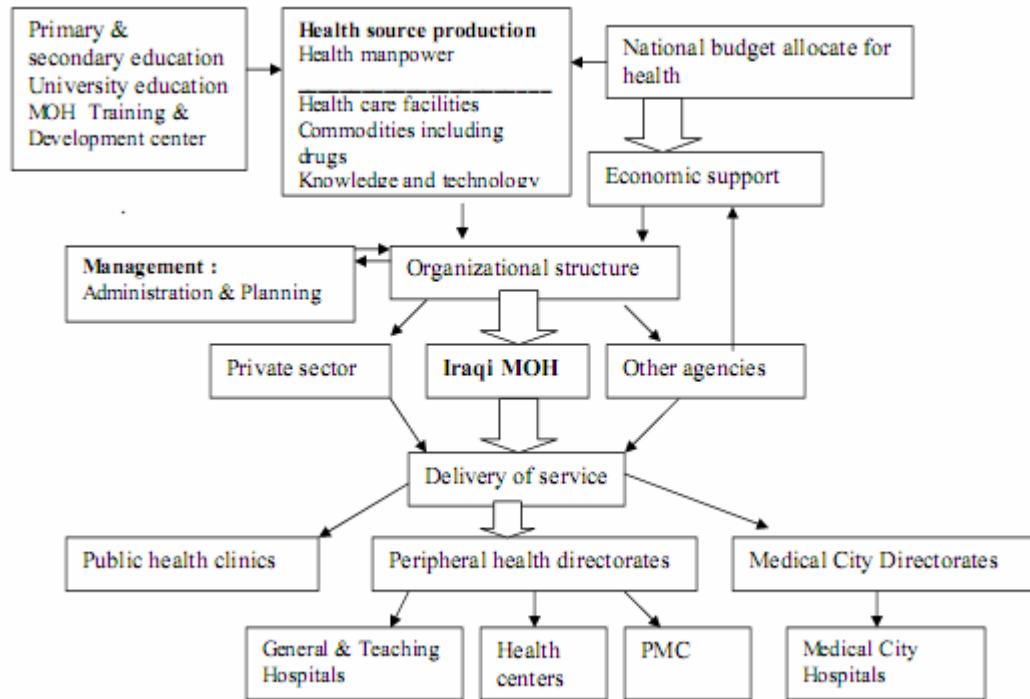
Primary & secondary education
University education
MOH Training & Development center

Health source production
Health manpower
Health care facilities
Commodities including drugs
Knowledge and technology

National budget allocate for health

Economic support

Management :
Administration & Planning

Organizational structure

Private sector

Iraqi MOH

Other agencies

Delivery of service

Public health clinics

Peripheral health directorates

Medical City Directorates

General & Teaching Hospitals

Health centers

PMC

Medical City Hospitals